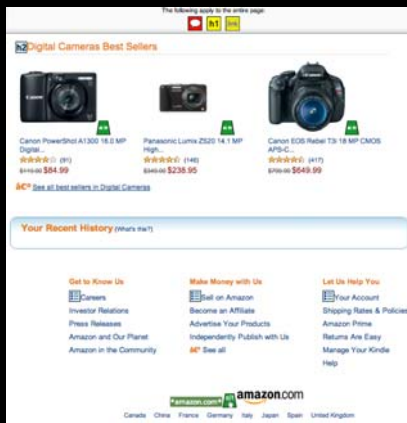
The following apply to the entire page:

h1 link

h2 Digital Cameras Best Sellers

Canon PowerShot A1300 16.0 MP Digital...
(91)
$119.00 $84.99

Panasonic Lumix ZS20 14.1 MP High...
(146)
$349.00 $238.95

Canon EOS Rebel T3i 18 MP CMOS APS-C...
(417)
$799.00 $649.99

â€º See all best sellers in Digital Cameras

Your Recent History (What's this?)

Get to Know Us
Careers
Investor Relations
Press Releases
Amazon and Our Planet
Amazon in the Community

Make Money with Us
Sell on Amazon
Become an Affiliate
Advertise Your Products
Independently Publish with Us
â€º See all

Let Us Help You
Your Account
Shipping Rates & Policies
Amazon Prime
Returns Are Easy
Manage Your Kindle
Help

amazon.com amazon.com

Canada China France Germany Italy Japan Spain United Kingdom